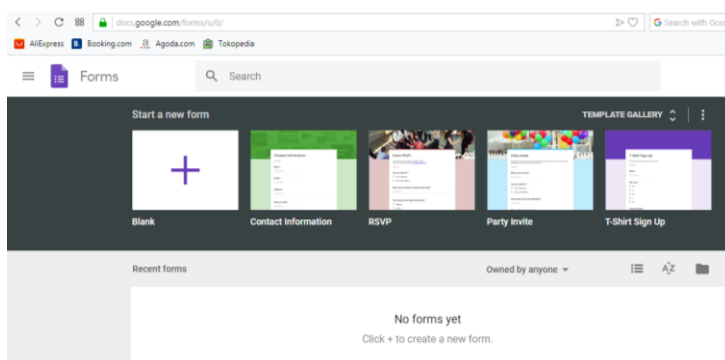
docs.google.com/forms/u/0/

Search with Goo

AliExpress Booking.com Agoda.com Tokopedia

Forms

Search

Start a new form

TEMPLATE GALLERY

Blank

Contact Information

RSVP

Party Invite

T-Shirt Sign Up

Recent forms

Owned by anyone

No forms yet

Click + to create a new form.